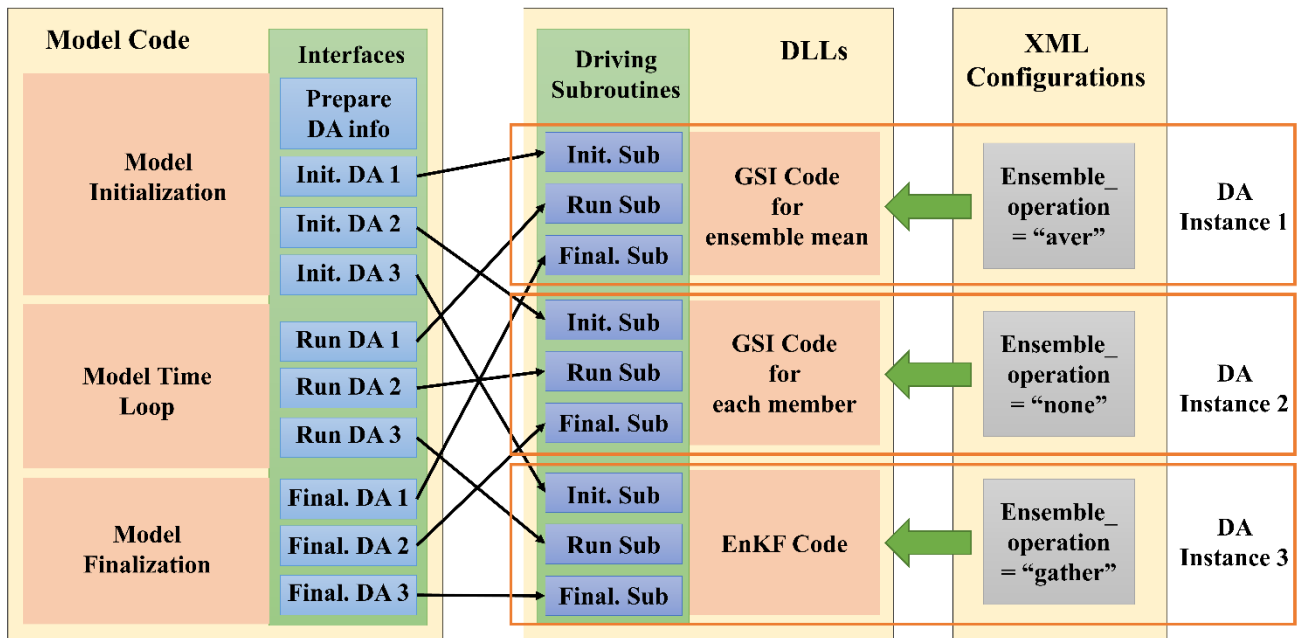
Model Code

Model Initialization

Model Time Loop

Model Finalization

Interfaces

Prepare DA info

Init. DA 1

Init. DA 2

Init. DA 3

Run DA 1

Run DA 2

Run DA 3

Final. DA 1

Final. DA 2

Final. DA 3

Driving Subroutines

DLLs

Init. Sub

Run Sub

Final. Sub

GSI Code for ensemble mean

Init. Sub

Run Sub

Final. Sub

GSI Code for each member

Init. Sub

Run Sub

Final. Sub

EnKF Code

XML Configurations

Ensemble_ operation = “aver”

Ensemble_ operation = “none”

Ensemble_ operation = “gather”

DA Instance 1

DA Instance 2

DA Instance 3